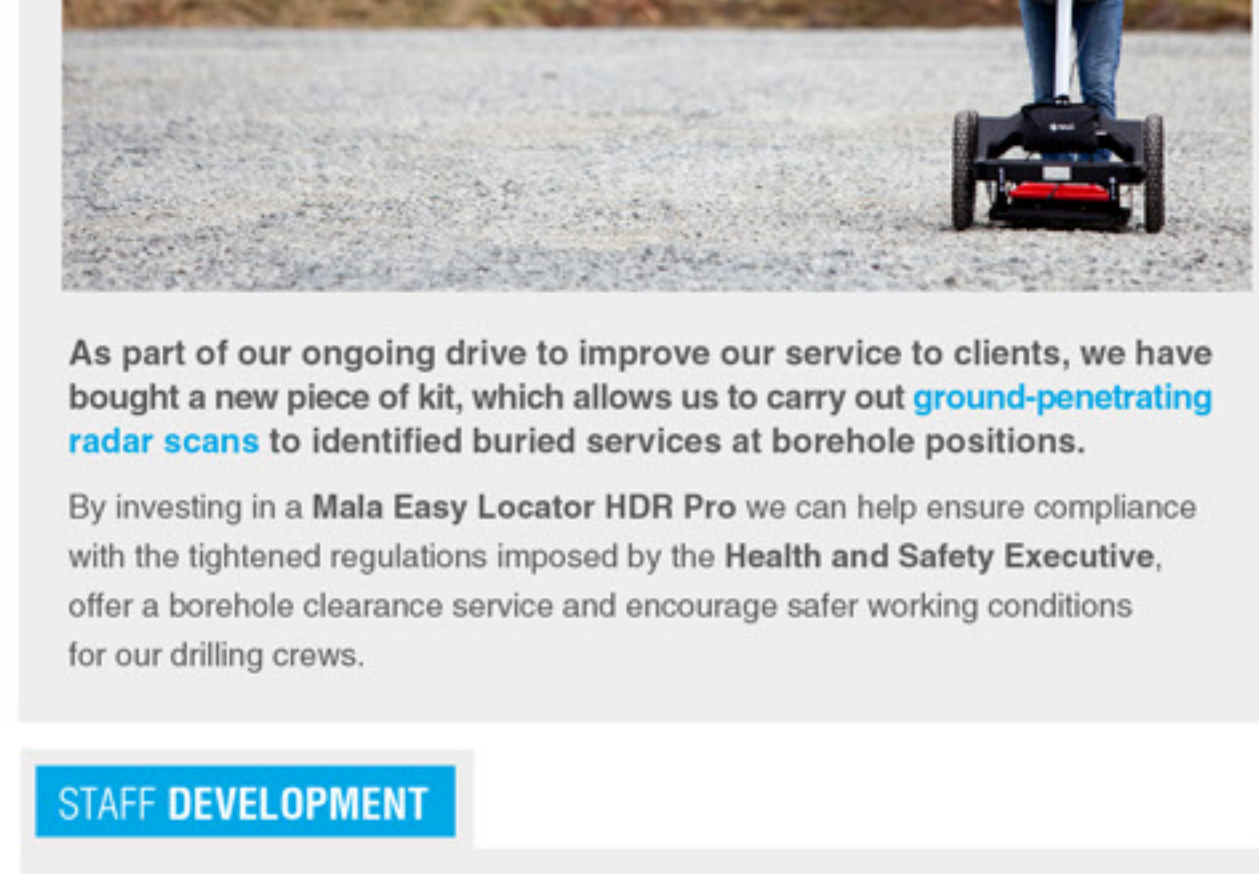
As part of our ongoing drive to improve our service to clients, we have bought a new piece of kit, which allows us to carry out ground-penetrating radar scans to identified buried services at borehole positions.

By investing in a Mala Easy Locator HDR Pro we can help ensure compliance with the tightened regulations imposed by the Health and Safety Executive, offer a borehole clearance service and encourage safer working conditions for our drilling crews.

STAFF DEVELOPMENT